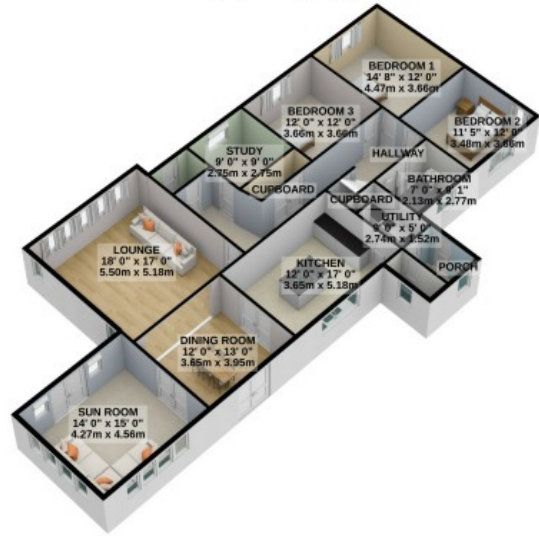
BEDROOM 1
14' 8" x 12' 0"
4.47m x 3.66m

BEDROOM 3
12' 0" x 12' 0"
3.66m x 3.66m

BEDROOM 2
11' 5" x 12' 0"
3.48m x 3.66m

STUDY
9' 0" x 9' 0"
2.75m x 2.75m

HALLWAY

CUPBOARD

BATHROOM
7' 0" x 9' 1"
2.13m x 2.77m

CUPBOARD

UTILITY
9' 0" x 5' 0"
2.74m x 1.52m

LOUNGE
18' 0" x 17' 0"
5.50m x 5.18m

KITCHEN
12' 0" x 17' 0"
3.65m x 5.18m

PORCH

DINING ROOM
12' 0" x 13' 0"
3.65m x 3.95m

SUN ROOM
14' 0" x 15' 0"
4.27m x 4.56m